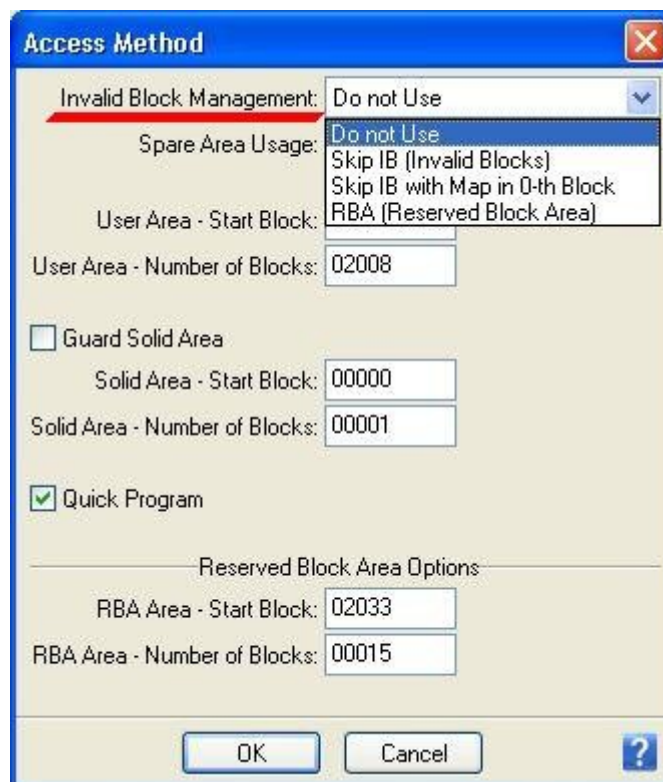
Access Method

Invalid Block Management: Do not Use

Do not Use
Skip IB (Invalid Blocks)
Skip IB with Map in 0-th Block
RBA (Reserved Block Area)

Spare Area Usage:

User Area - Start Block:

User Area - Number of Blocks: 02008

Guard Solid Area

Solid Area - Start Block: 00000

Solid Area - Number of Blocks: 00001

Quick Program

Reserved Block Area Options

RBA Area - Start Block: 02033

RBA Area - Number of Blocks: 00015

OK Cancel ?